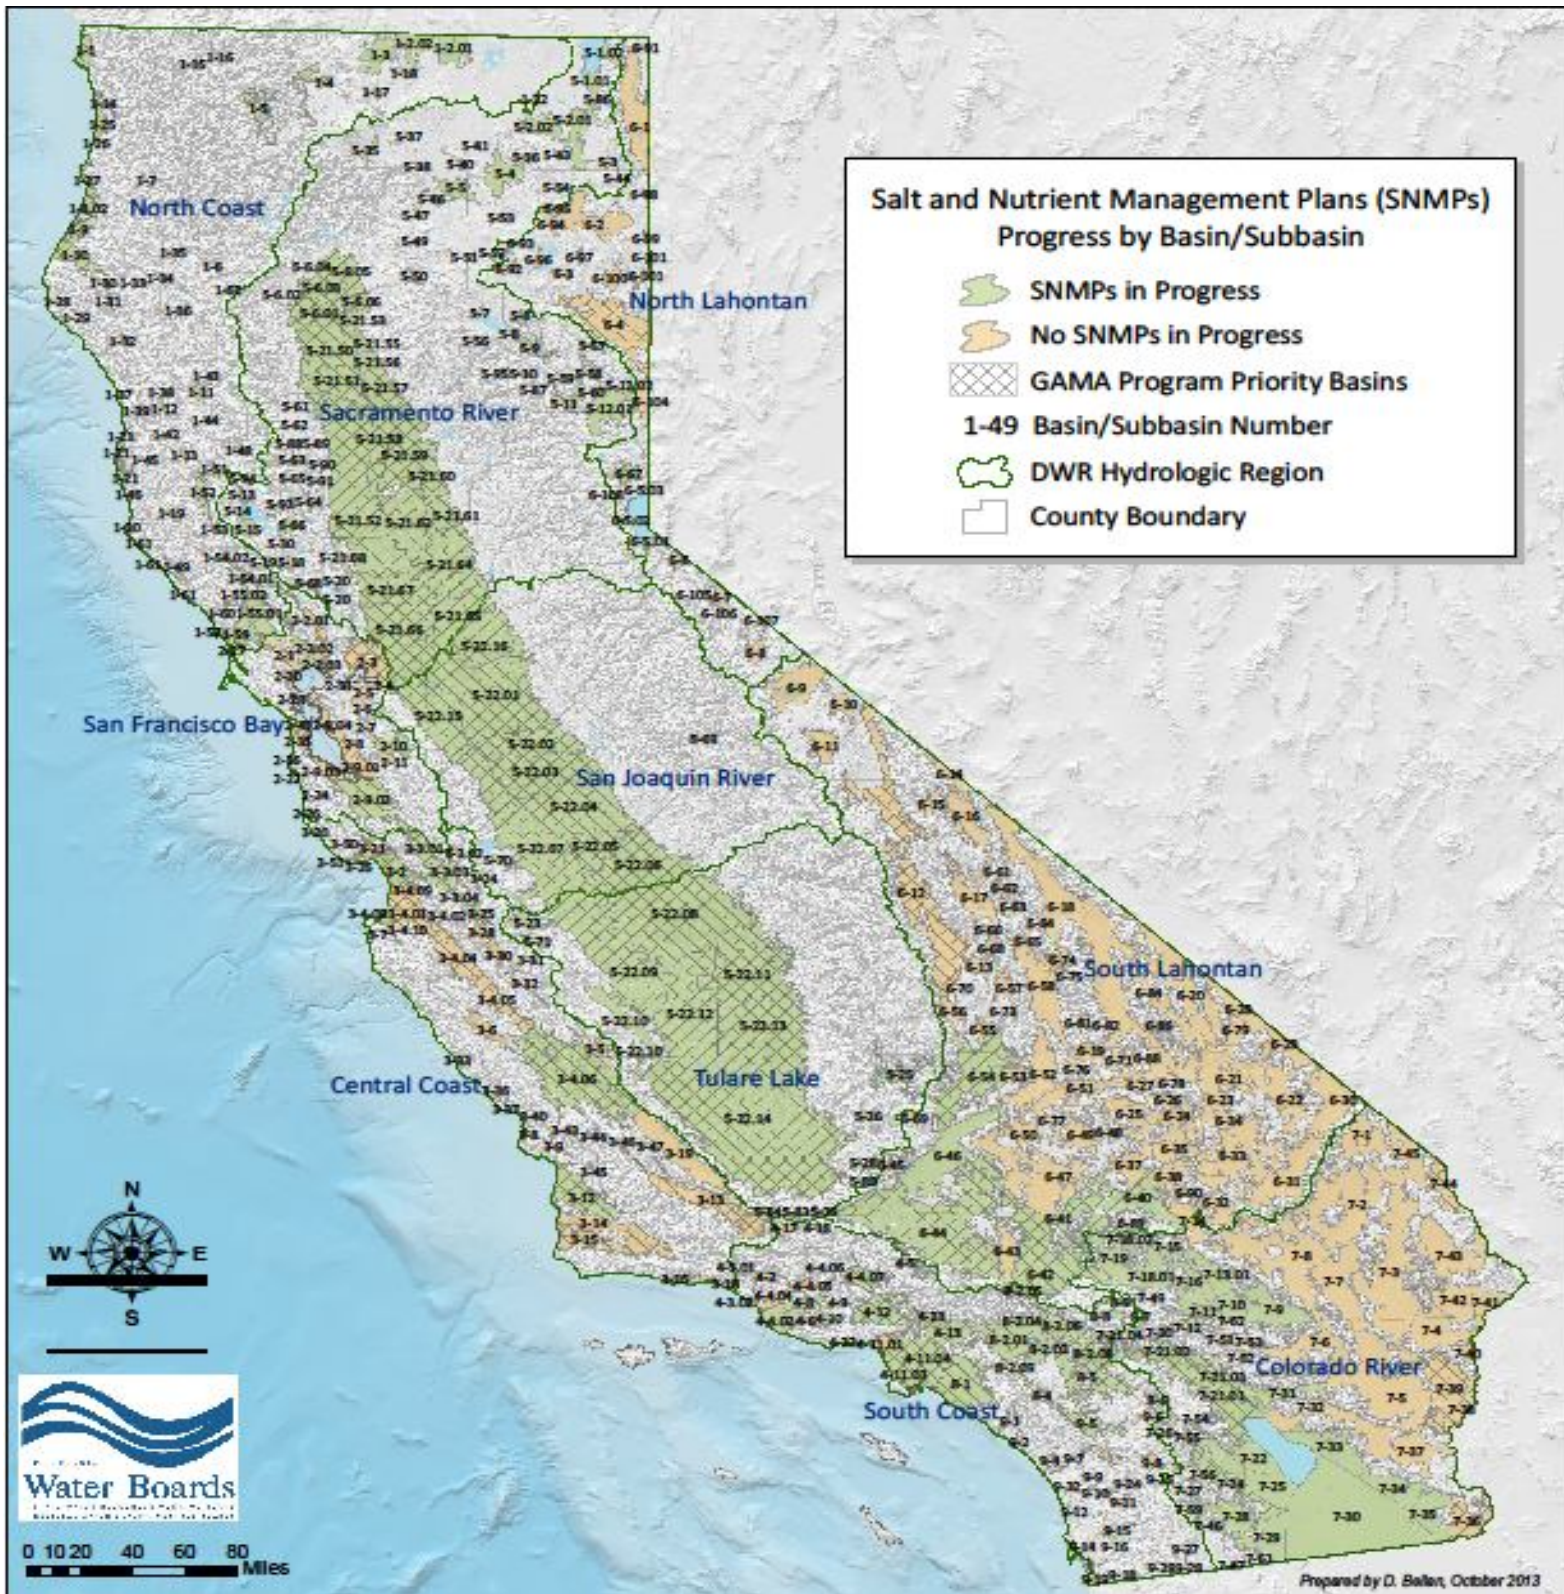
Salt and Nutrient Management Plans (SNMPs)
Progress by Basin/Subbasin

SNMPs in Progress
No SNMPs in Progress
GAMA Program Priority Basins
1-49 Basin/Subbasin Number
DWR Hydrologic Region
County Boundary

North Coast
North Lahontan
Sacramento River
San Francisco Bay
San Joaquin River
South Lahontan
Central Coast
Tulare Lake
South Coast
Colorado River

N
W
E
S

Water Boards

0 10 20 40 60 80
Miles

Prepared by D. Ballan, October 2013